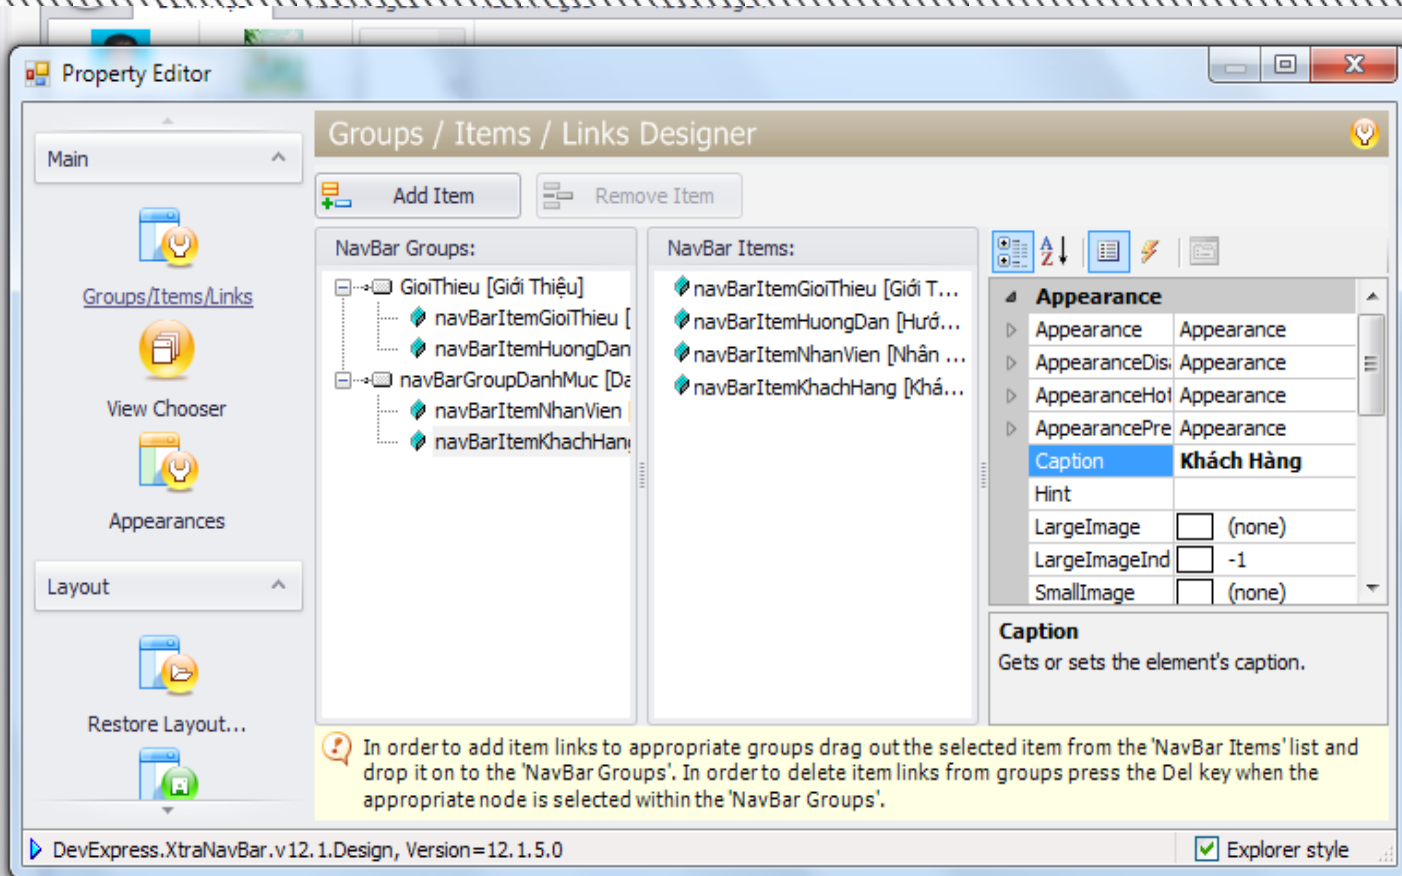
Property Editor

Main

Groups/Items/Links

View Chooser

Appearances

Layout

Restore Layout...

Groups / Items / Links Designer

Add Item

Remove Item

NavBar Groups:

GioiThieu [Giới Thiệu]
navBarItemGioiThieu [
navBarItemHuongDan
navBarGroupDanhMuc [Da
navBarItemNhanVien
navBarItemKhachHan

NavBar Items:

navBarItemGioiThieu [Giới T...
navBarItemHuongDan [Hướ...
navBarItemNhanVien [Nhân ...
navBarItemKhachHang [Khá...

| Appearance | |
|---|---|
| Appearance | Appearance |
| AppearanceDis | Appearance |
| AppearanceHot | Appearance |
| AppearancePre | Appearance |
| Caption | Khách Hàng |
| Hint | |
| LargeImage | (none) |
| LargeImageInd | -1 |
| SmallImage | (none) |

Caption
Gets or sets the element's caption.

In order to add item links to appropriate groups drag out the selected item from the 'NavBar Items' list and drop it on to the 'NavBar Groups'. In order to delete item links from groups press the Del key when the appropriate node is selected within the 'NavBar Groups'.

DevExpress.XtraNavBar.v12.1.Design, Version=12.1.5.0

Explorer style